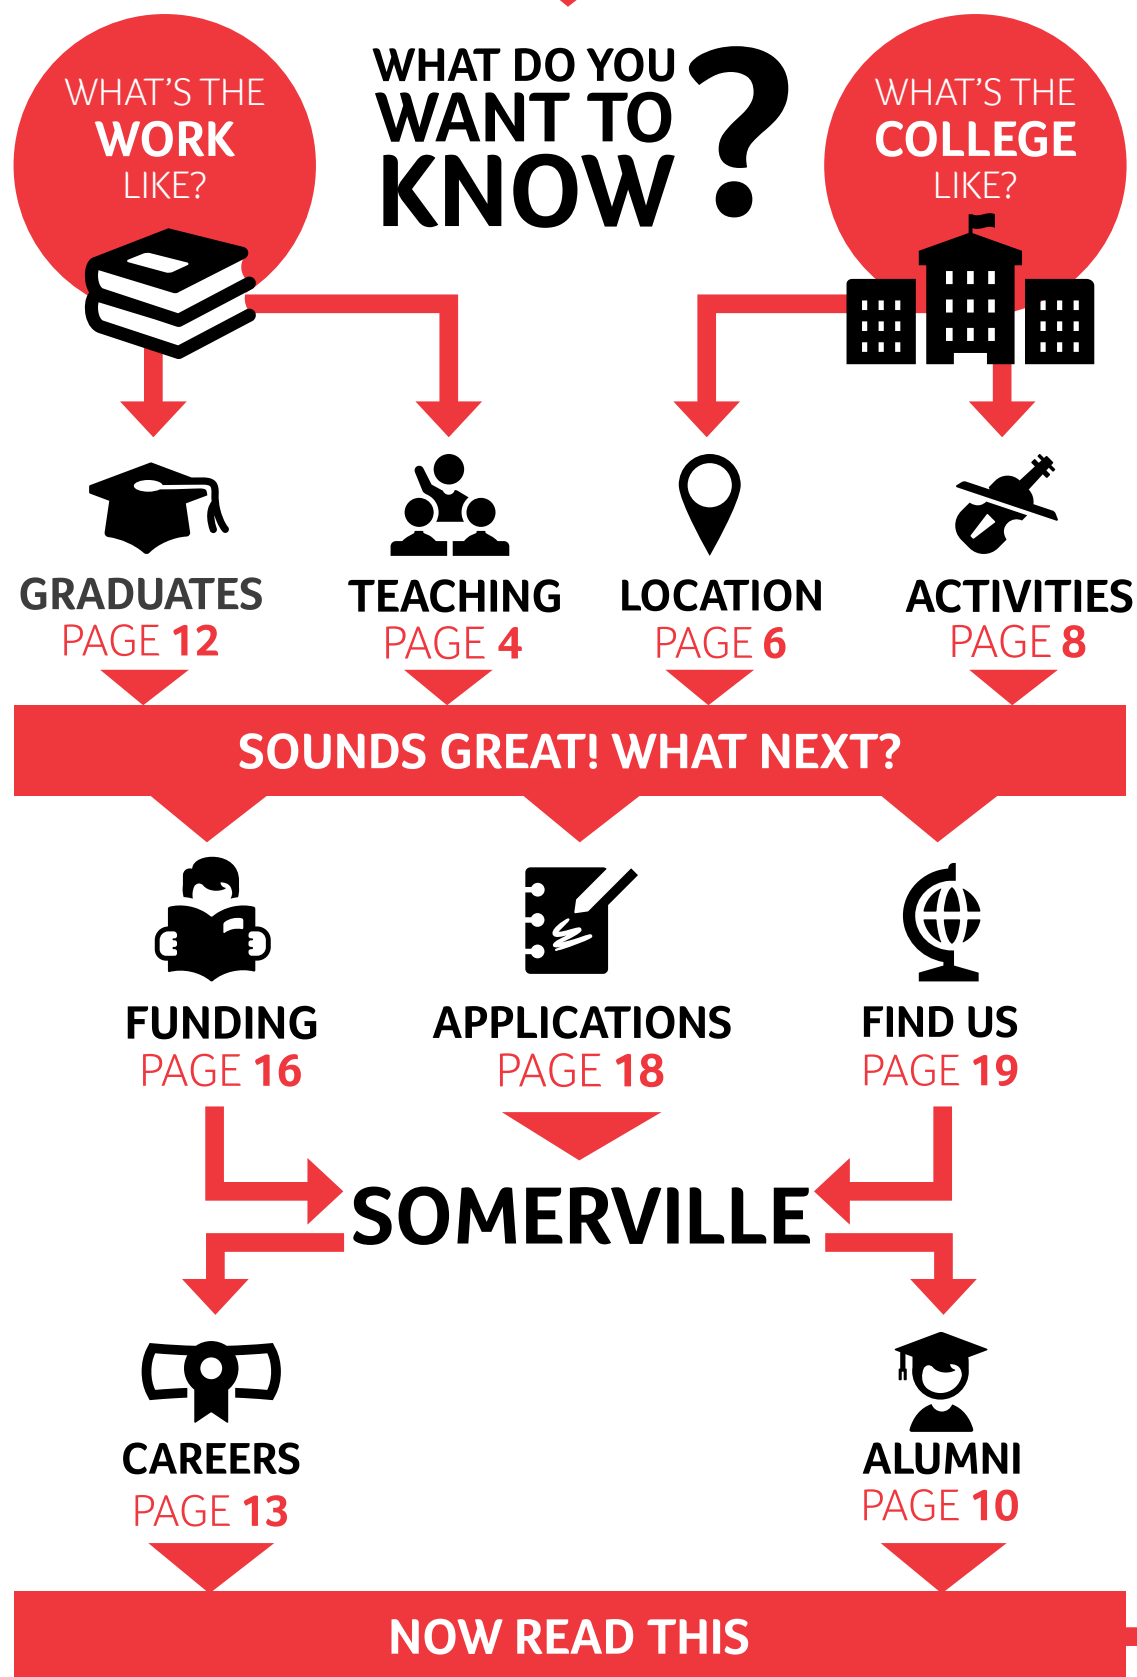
WHAT'S THE WORK LIKE?

WHAT DO YOU WANT TO KNOW?

WHAT'S THE COLLEGE LIKE?

GRADUATES PAGE 12

TEACHING PAGE 4

LOCATION PAGE 6

ACTIVITIES PAGE 8

SOUNDS GREAT! WHAT NEXT?

FUNDING PAGE 16

APPLICATIONS PAGE 18

FIND US PAGE 19

SOMERVILLE

CAREERS PAGE 13

ALUMNI PAGE 10

NOW READ THIS